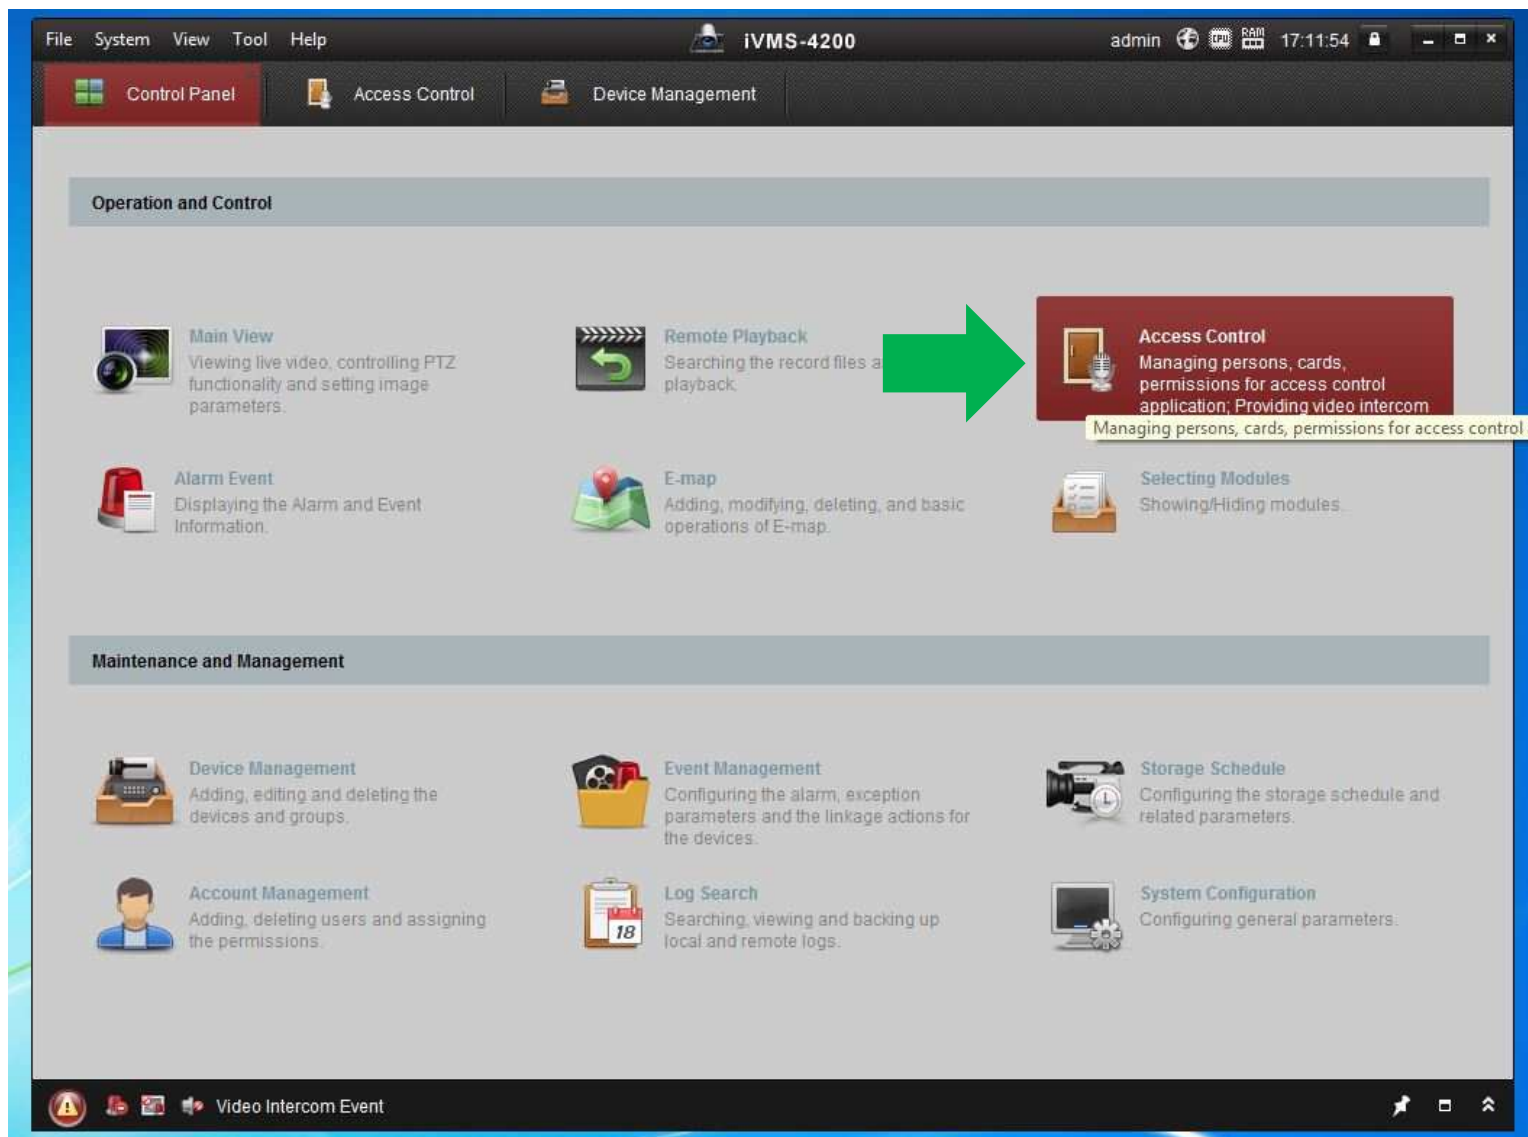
File System View Tool Help

iVMS-4200

admin 17:11:54

Control Panel Access Control Device Management

Operation and Control

Main View
Viewing live video, controlling PTZ functionality and setting image parameters.

Remote Playback
Searching the record files a playback.

Access Control
Managing persons, cards, permissions for access control application; Providing video intercom

Managing persons, cards, permissions for access control

Alarm Event
Displaying the Alarm and Event Information.

E-map
Adding, modifying, deleting, and basic operations of E-map.

Selecting Modules
Showing/Hiding modules.

Maintenance and Management

Device Management
Adding, editing and deleting the devices and groups.

Event Management
Configuring the alarm, exception parameters and the linkage actions for the devices.

Storage Schedule
Configuring the storage schedule and related parameters.

Account Management
Adding, deleting users and assigning the permissions.

Log Search
Searching, viewing and backing up local and remote logs.

18

System Configuration
Configuring general parameters.

Video Intercom Event